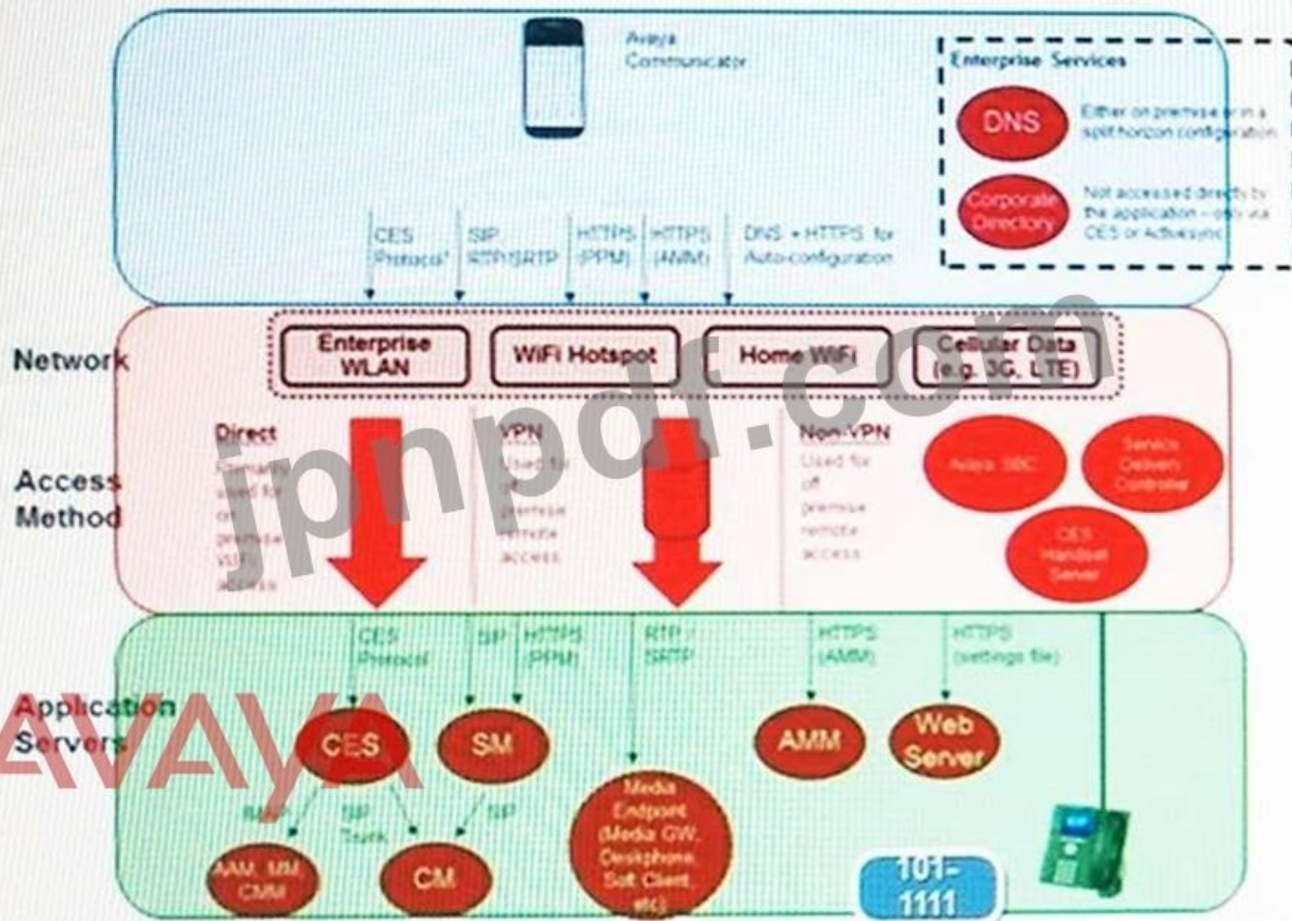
Avaya Communicator

Enterprise Services

DNS

Either on premise or in a split horizon configuration

Corporate Directory

Not accessed directly by the application – only via CES or Activesync

CES Protocol¹

SIP RTP/SRTP

HTTPS (PPM)

HTTPS (AMM)

DNS + HTTPS for Auto-configuration

Network

Enterprise WLAN

WiFi Hotspot

Home WiFi

Cellular Data (e.g. 3G, LTE)

jpnpdf.com

Access Method

Direct

Primarily used for on premise WiFi access

VPN

Used for off premise remote access

Non-VPN

Used for off premise remote access

Avaya SBC

Service Delivery Controller

CES Handset Server

CES Protocol

SIP

HTTPS (PPM)

RTP / SRTP

HTTPS (AMM)

HTTPS (settings file)

Application Servers

AVAYA

CES

SM

AMM

Web Server

IMAP

SIP Trunk

SIP

Media Endpoint (Media GW, Deskphone, Soft Client, etc)

AAM, MM, CMM

CM

101-1111